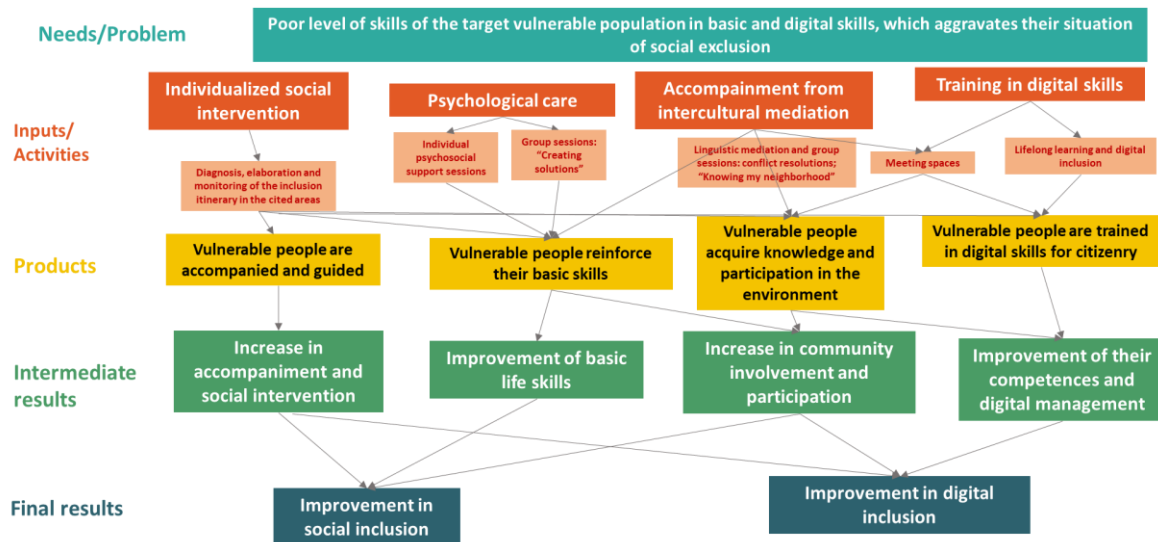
Needs/Problem

Poor level of skills of the target vulnerable population in basic and digital skills, which aggravates their situation of social exclusion

Inputs/ Activities

Individualized social intervention

Psychological care

Accompainment from intercultural mediation

Training in digital skills

Diagnosis, elaboration and monitoring of the inclusion itinerary in the cited areas

Individual psychosocial support sessions

Group sessions: "Creating solutions"

Linguistic mediation and group sessions: conflict resolutions; "Knowing my neighborhood"

Meeting spaces

Lifelong learning and digital inclusion

Products

Vulnerable people are accompanied and guided

Vulnerable people reinforce their basic skills

Vulnerable people acquire knowledge and participation in the environment

Vulnerable people are trained in digital skills for citizenry

Intermediate results

Increase in accompaniment and social intervention

Improvement of basic life skills

Increase in community involvement and participation

Improvement of their competences and digital management

Final results

Improvement in social inclusion

Improvement in digital inclusion